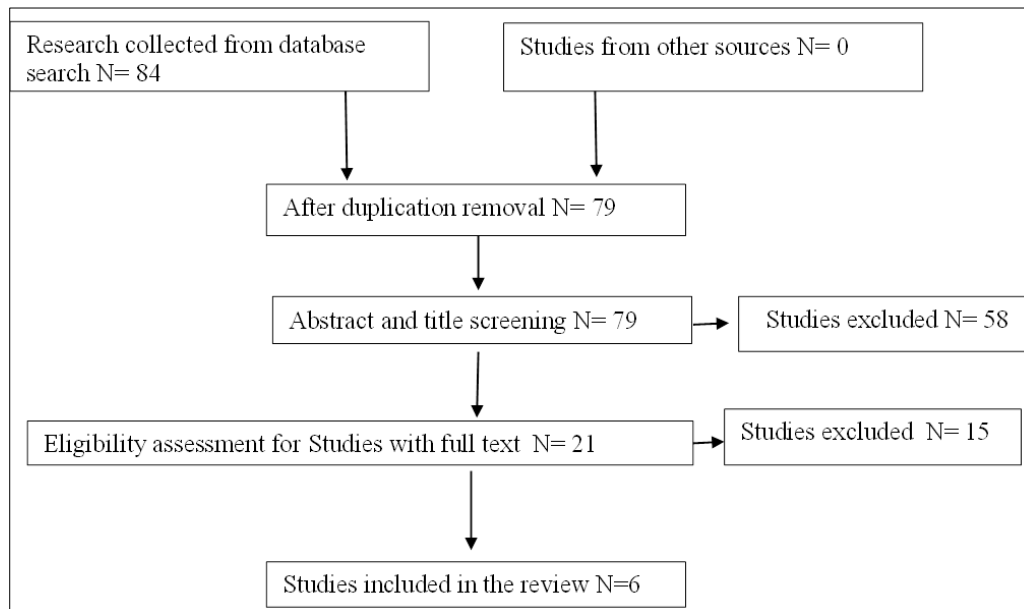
Research collected from database search N= 84

Studies from other sources N= 0

After duplication removal N= 79

Abstract and title screening N= 79

Studies excluded N= 58

Eligibility assessment for Studies with full text N= 21

Studies excluded N= 15

Studies included in the review N=6